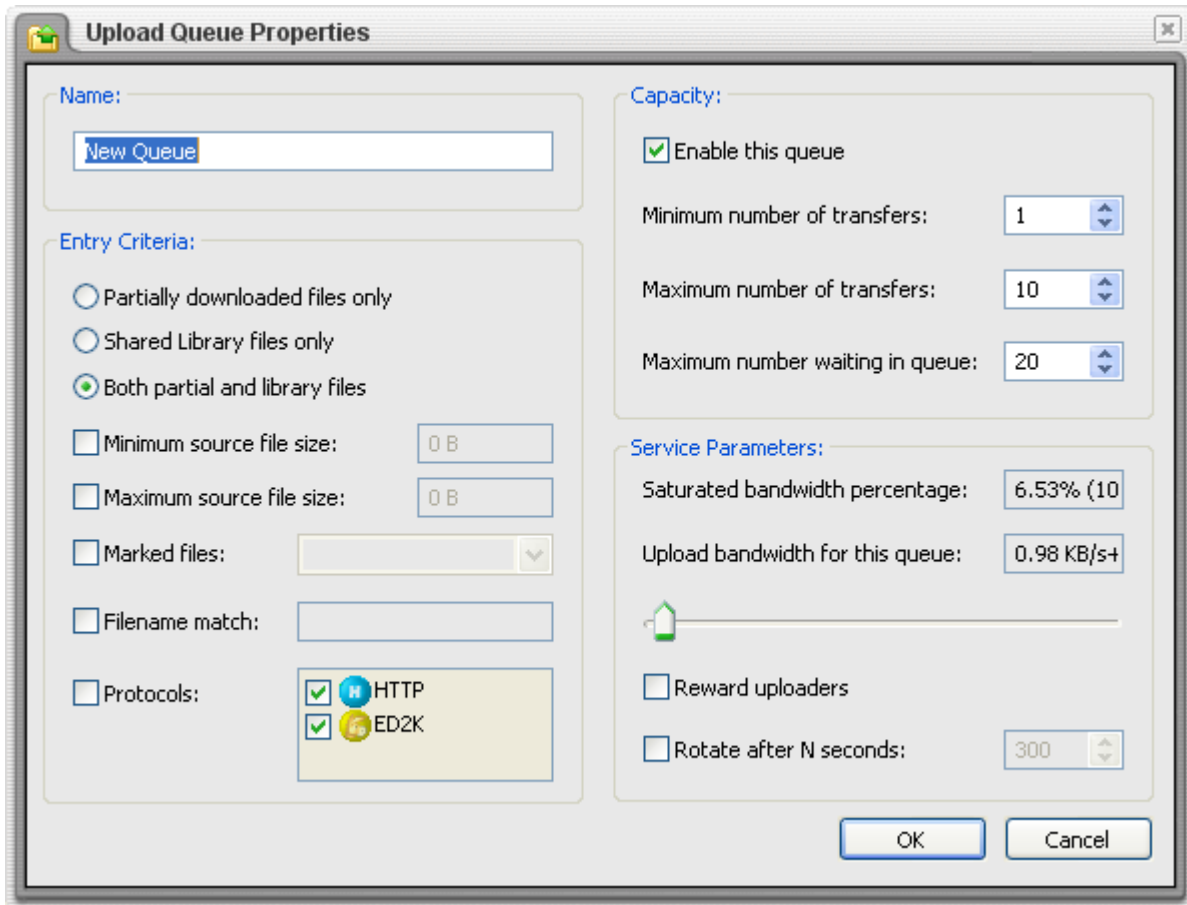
Upload Queue Properties

Name:

New Queue

Entry Criteria:

Partially downloaded files only

Shared Library files only

Both partial and library files

Minimum source file size: 0 B

Maximum source file size: 0 B

Marked files:

Filename match:

Protocols:

HTTP

ED2K

Capacity:

Enable this queue

Minimum number of transfers: 1

Maximum number of transfers: 10

Maximum number waiting in queue: 20

Service Parameters:

Saturated bandwidth percentage: 6.53% (10

Upload bandwidth for this queue: 0.98 KB/s+

Reward uploaders

Rotate after N seconds: 300

OK

Cancel